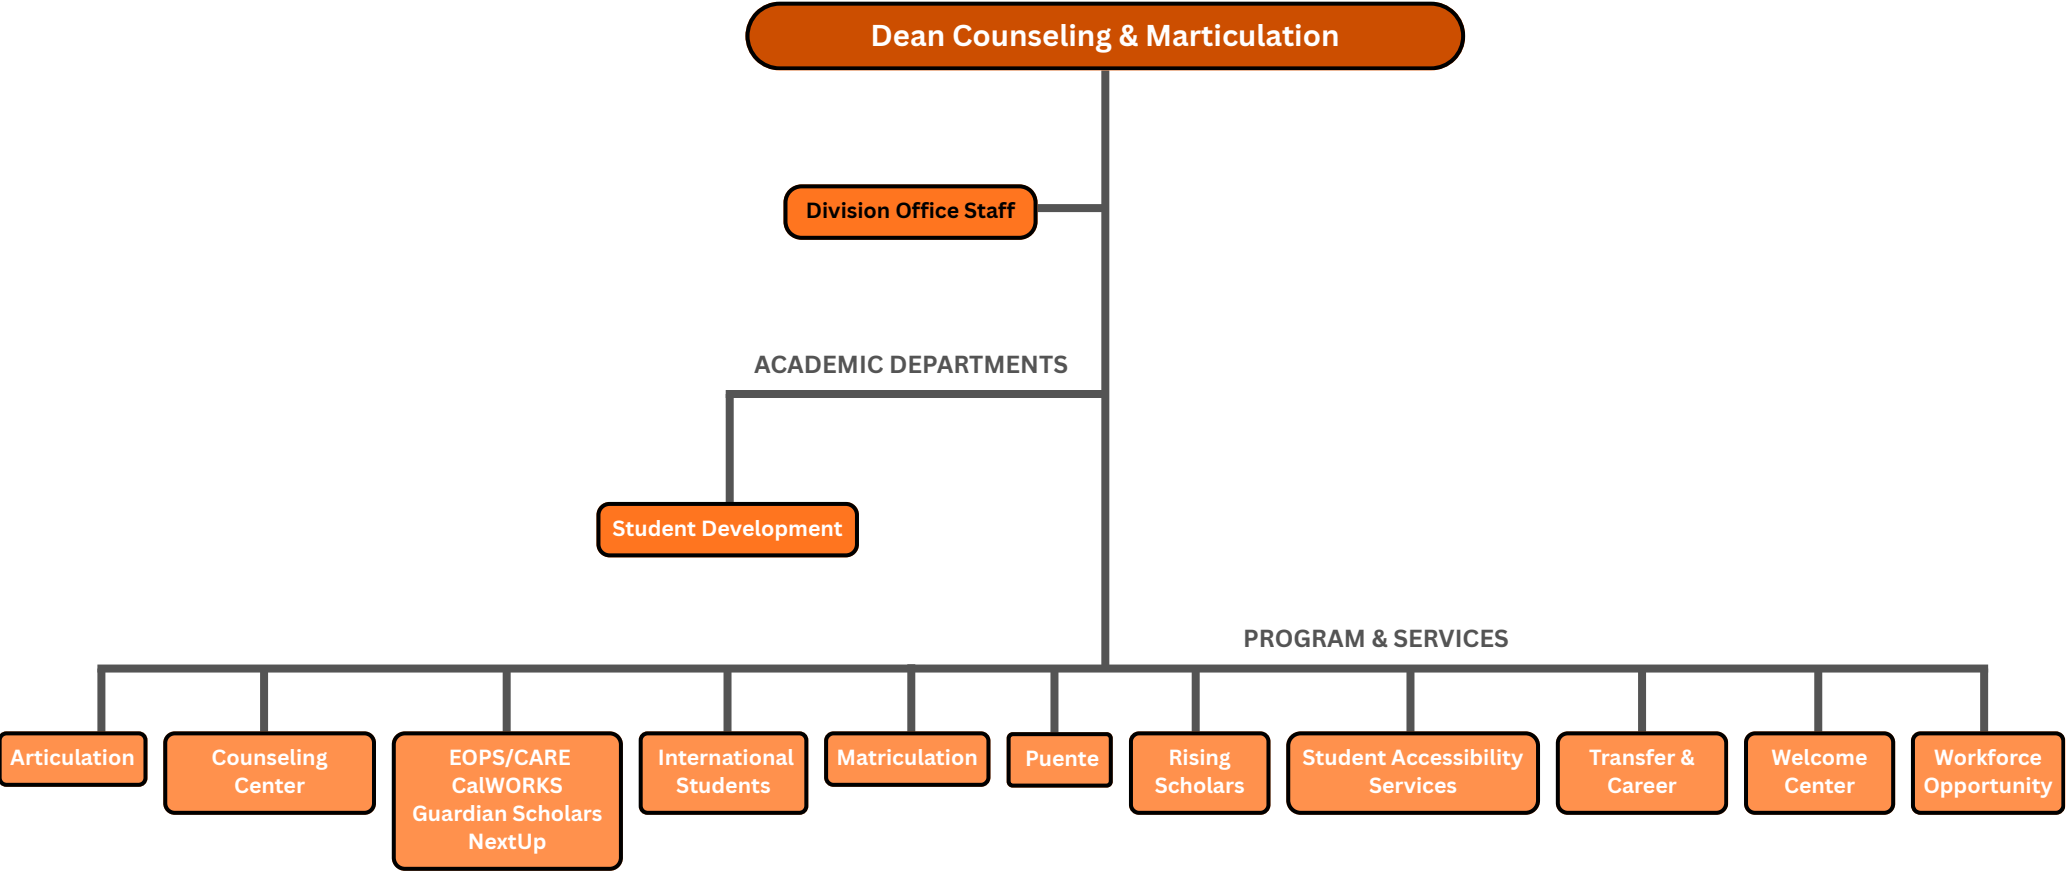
Dean Counseling & Marticulation

Division Office Staff

ACADEMIC DEPARTMENTS

Student Development

PROGRAM & SERVICES

Articulation

Counseling Center

EOPS/CARE CalWORKS Guardian Scholars NextUp

International Students

Matriculation

Puente

Rising Scholars

Student Accessibility Services

Transfer & Career

Welcome Center

Workforce Opportunity